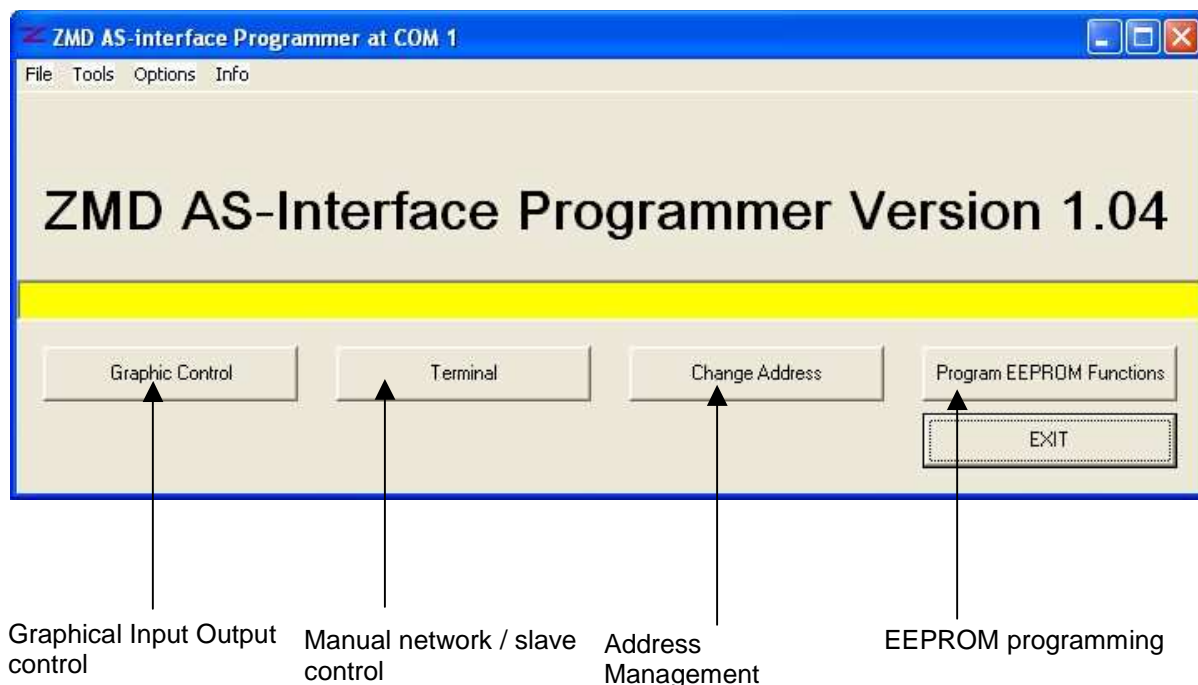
ZMD AS-interface Programmer at COM 1

File Tools Options Info

ZMD AS-Interface Programmer Version 1.04

Graphic Control

Terminal

Change Address

Program EEPROM Functions

EXIT

Graphical Input Output control

Manual network / slave control

Address Management

EEPROM programming